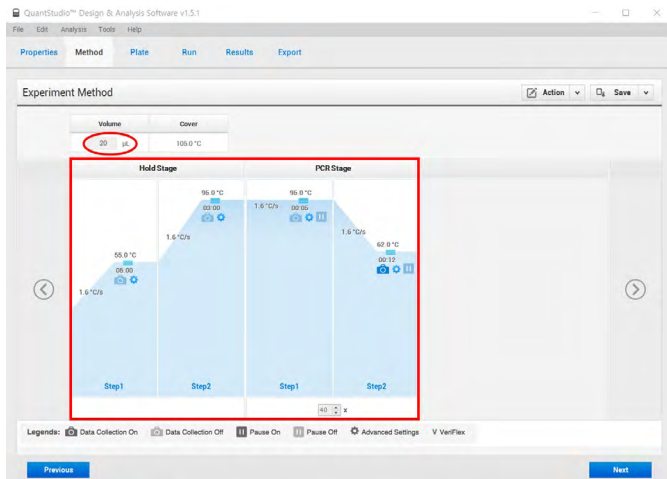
QuantStudio™ Design & Analysis Software v1.5.1

File Edit Analysis Tools Help

Properties Method Plate Run Results Export

Experiment Method

Action Save

| Volume | Cover |
|---|---|
| 20 µL | 105.0 °C |

Hold Stage

PCR Stage

1.6 °C/s

55.0 °C
05:00

1.6 °C/s

95.0 °C
03:00

1.6 °C/s

95.0 °C
00:05

1.6 °C/s

62.0 °C
00:12

Step1 Step2 Step1 Step2

40 x

Legends: Data Collection On Data Collection Off Pause On Pause Off Advanced Settings V VeriFlex

Previous

Next